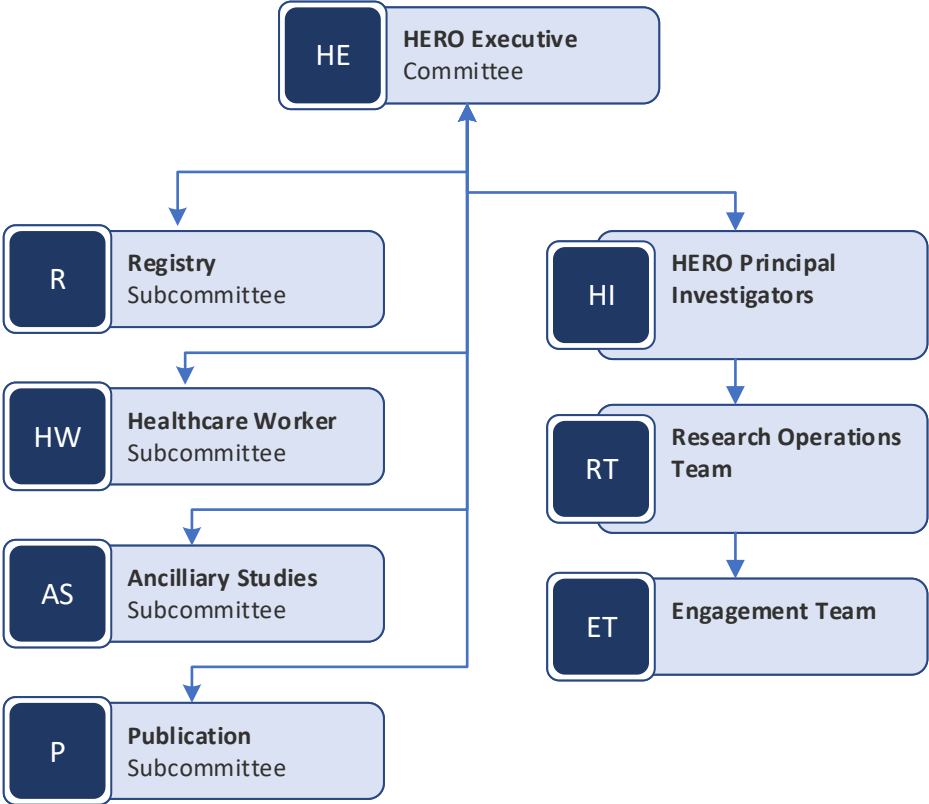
HE HERO Executive Committee

R Registry Subcommittee

HW Healthcare Worker Subcommittee

AS Ancilliary Studies Subcommittee

P Publication Subcommittee

HI HERO Principal Investigators

RT Research Operations Team

ET Engagement Team